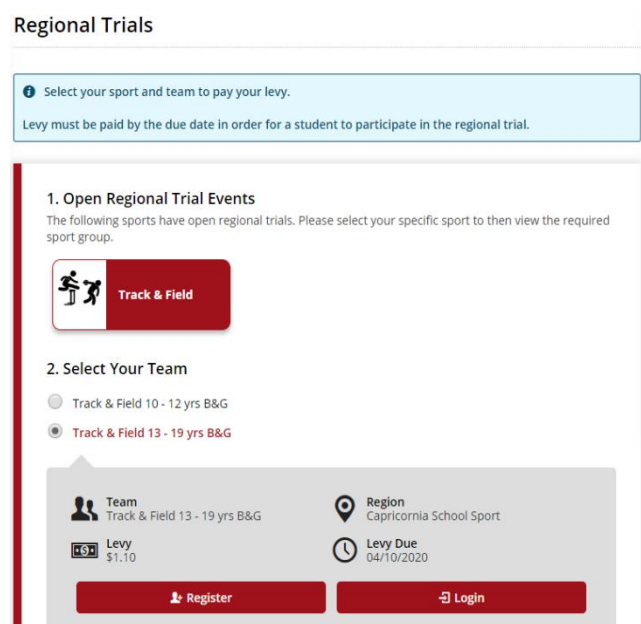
Regional Trials

Select your sport and team to pay your levy.

Levy must be paid by the due date in order for a student to participate in the regional trial.

1. Open Regional Trial Events

The following sports have open regional trials. Please select your specific sport to then view the required sport group.

Track & Field

2. Select Your Team

Track & Field 10 - 12 yrs B&G

Track & Field 13 - 19 yrs B&G

Team
Track & Field 13 - 19 yrs B&G

Region
Capricornia School Sport

Levy
$1.10

Levy Due
04/10/2020

Register

Login